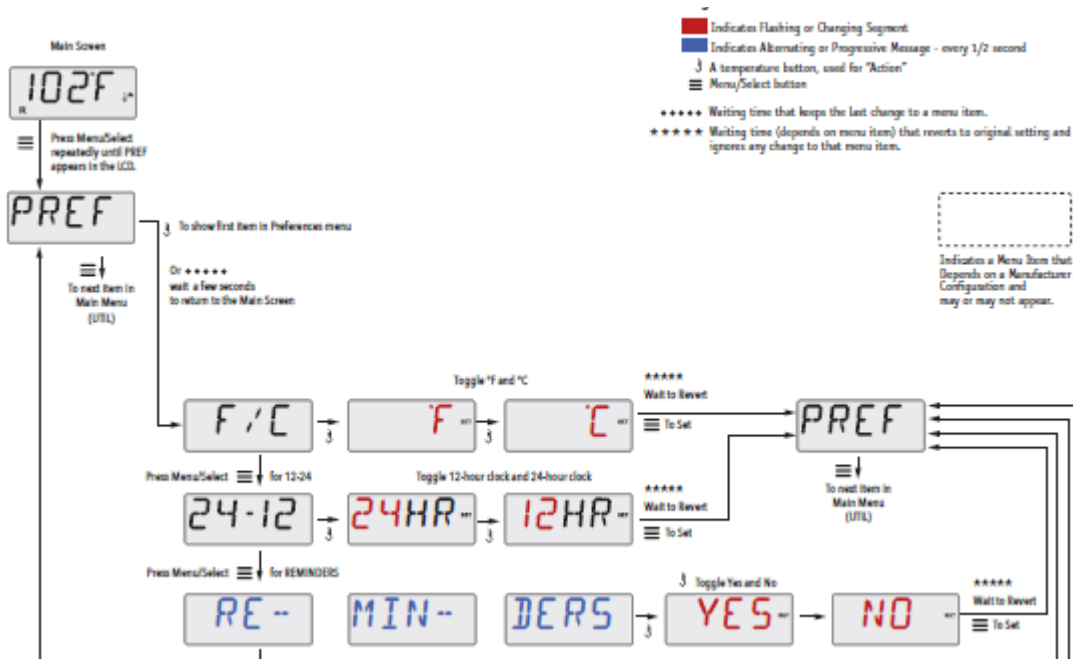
Indicates Flashing or Changing Segment
Indicates Alternating or Progressive Message - every 1/2 second
A temperature button, used for "Action"
Menu/Select button

+++++ Waiting time that keeps the last change to a menu item.
★★★★★ Waiting time (depends on menu item) that reverts to original setting and ignores any change to that menu item.

Indicates a Menu Item that Depends on a Manufacturer Configuration and may or may not appear.

Main Screen

102°F

Press Menu/Select repeatedly until PREF appears in the LCD.

PREF

To show first item in Preferences menu

Or +++++ wait a few seconds to return to the Main Screen

To next item in Main Menu (UTL)

Toggle °F and °C

F/C

°F

°C

★★★★★ Wait to Revert

To Set

PREF

To next item in Main Menu (UTL)

Press Menu/Select for 12-24

Toggle 12-hour clock and 24-hour clock

24-12

24HR

12HR

★★★★★ Wait to Revert

To Set

Press Menu/Select for REMINDERS

Toggle Yes and No

RE -

MIN -

DERS

YES

NO

★★★★★ Wait to Revert

To Set